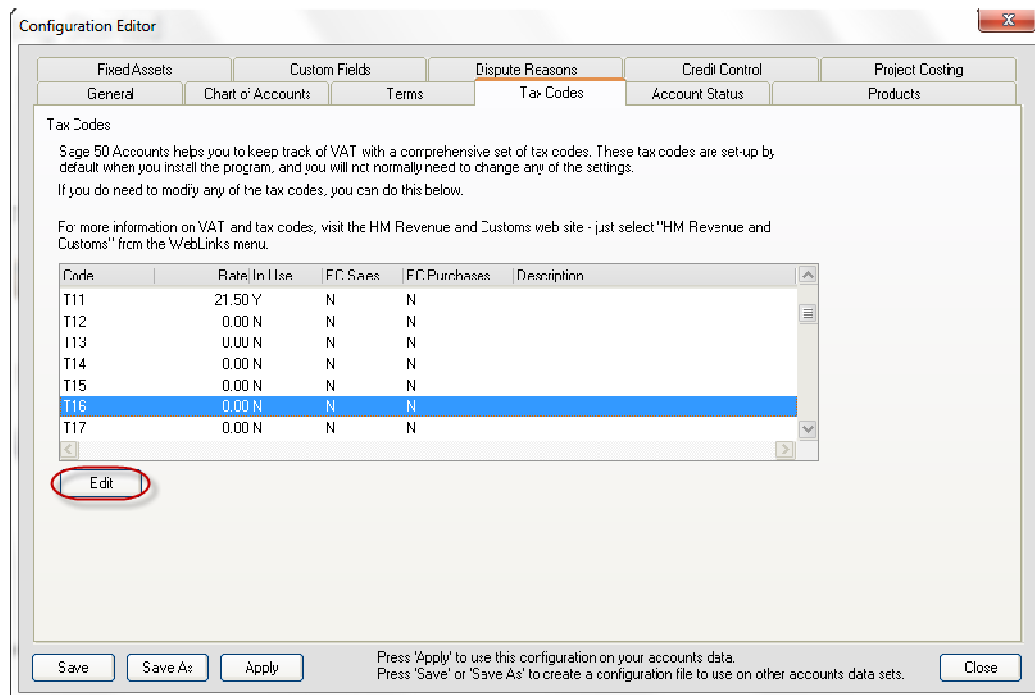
Configuration Editor

Fixed Assets | Custom Fields | Dispute Reasons | Credit Control | Project Costing
General | Chart of Accounts | Terms | Tax Codes | Account Status | Products

Tax Codes

Sage 50 Accounts helps you to keep track of VAT with a comprehensive set of tax codes. These tax codes are set-up by default when you install the program, and you will not normally need to change any of the settings.

If you do need to modify any of the tax codes, you can do this below.

For more information on VAT and tax codes, visit the HM Revenue and Customs web site - just select "HM Revenue and Customs" from the WebLinks menu.

| Code | Rate | In Use | EC Sales | EC Purchases | Description |
|---|---|---|---|---|---|
| T11 | 21.50 | Y | N | N | |
| T12 | 0.00 | N | N | N | |
| T13 | 0.00 | N | N | N | |
| T14 | 0.00 | N | N | N | |
| T15 | 0.00 | N | N | N | |
| T16 | 0.00 | N | N | N | |
| T17 | 0.00 | N | N | N | |

Edit

Save | Save As | Apply

Press 'Apply' to use this configuration on your accounts data.
Press 'Save' or 'Save As' to create a configuration file to use on other accounts data sets.

Close